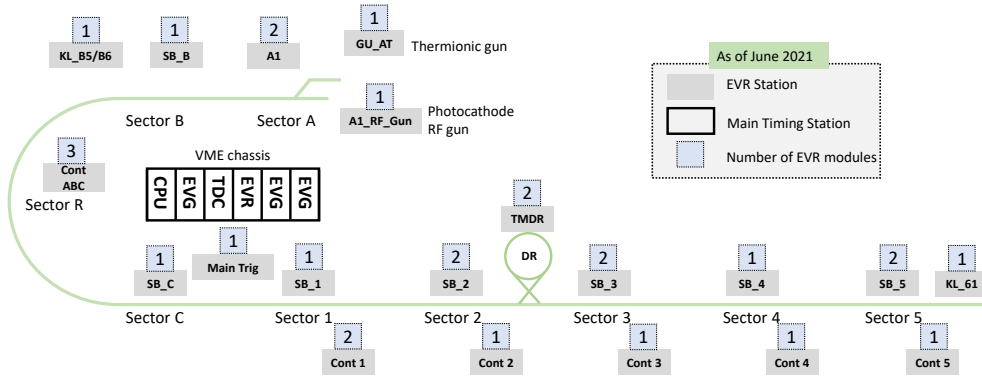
1
KL_B5/B6

1
SB_B

2
A1

1
GU_AT
Thermionic gun

As of June 2021

EVR Station

Main Timing Station

Number of EVR modules

Sector B

Sector A

1
A1_RF_Gun
Photocathode RF gun

3
Cont ABC

Sector R

VME chassis

CPU | EVG | TDC | EVR | EVG | EVG

1
Main Trig

2
TMDR

DR

1
SB_C

1
SB_1

2
SB_2

2
SB_3

1
SB_4

2
SB_5

1
KL_61

Sector C

Sector 1

Sector 2

Sector 3

Sector 4

Sector 5

2
Cont 1

1
Cont 2

1
Cont 3

1
Cont 4

1
Cont 5